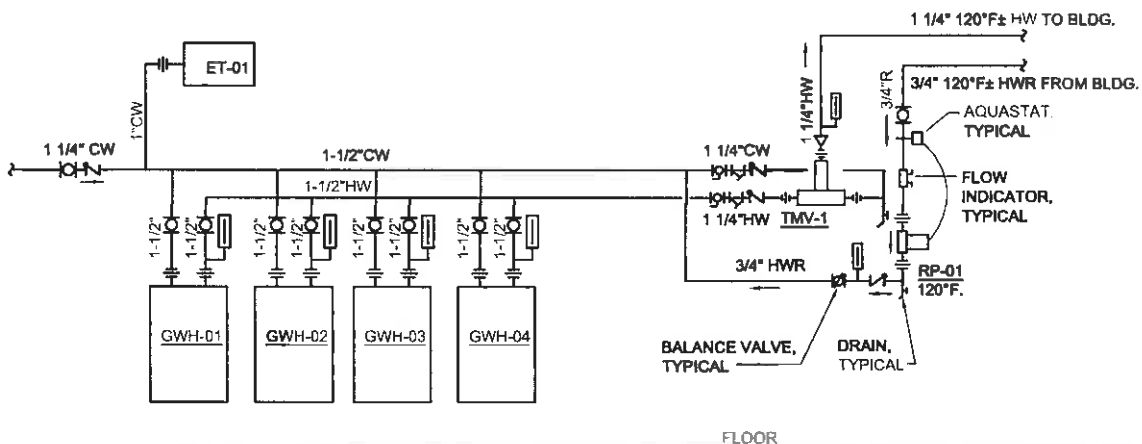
1 1/4" 120°F± HW TO BLDG.

3/4" 120°F± HWR FROM BLDG.

ET-01

1"CW

1 1/4" CW

1-1/2"CW

1-1/2"HW

1 1/4"HW

3/4"R

AQUASTAT TYPICAL

FLOW INDICATOR, TYPICAL

1 1/4"CW

1 1/4"HW

TMV-1

1-1/2"

1-1/2"

1-1/2"

1-1/2"

1-1/2"

1-1/2"

1-1/2"

1-1/2"

3/4" HWR

RP-01

120°F.

GWH-01

GWH-02

GWH-03

GWH-04

BALANCE VALVE, TYPICAL

DRAIN, TYPICAL

FLOOR